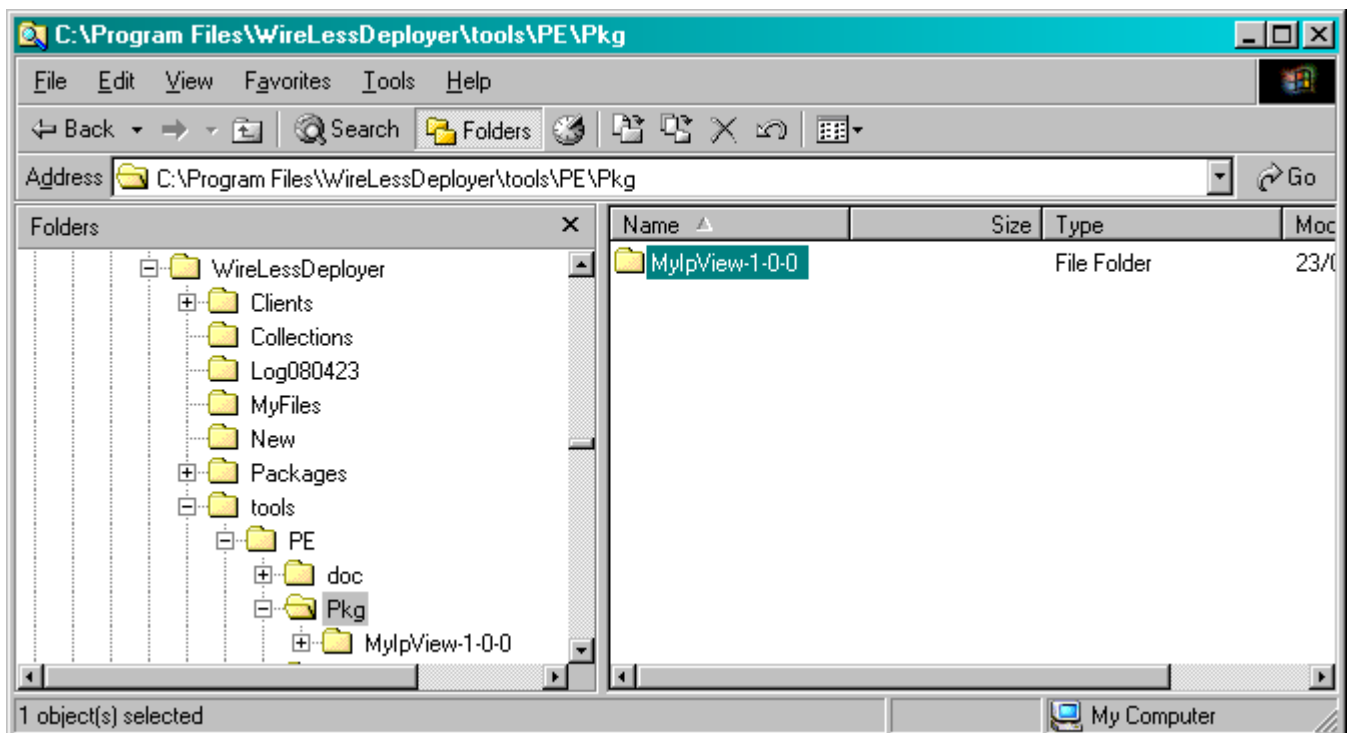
C:\Program Files\WireLessDeployer\tools\PE\Pkg

File Edit View Favorites Tools Help

Back Search Folders

Address C:\Program Files\WireLessDeployer\tools\PE\Pkg Go

Folders ×

WireLessDeployer
Clients
Collections
Log080423
MyFiles
New
Packages
tools
PE
doc
Pkg
MyIpView-1-0-0

| Name | Size | Type | Moc |
|---|---|---|---|
| MyIpView-1-0-0 | | File Folder | 23/( |

1 object(s) selected

My Computer